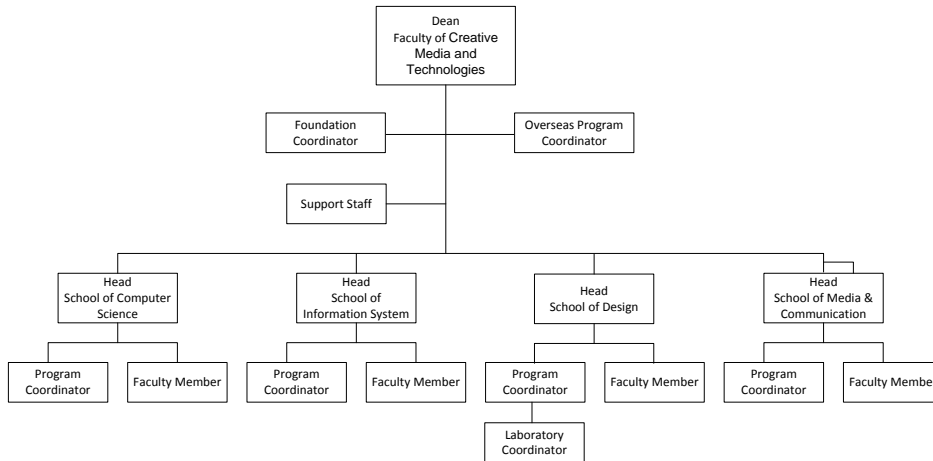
Dean
Faculty of Creative Media and Technologies

Foundation Coordinator

Overseas Program Coordinator

Support Staff

Head
School of Computer Science

Head
School of Information System

Head
School of Design

Head
School of Media & Communication

Program Coordinator

Faculty Member

Program Coordinator

Faculty Member

Program Coordinator

Faculty Member

Program Coordinator

Faculty Membe

Laboratory Coordinator